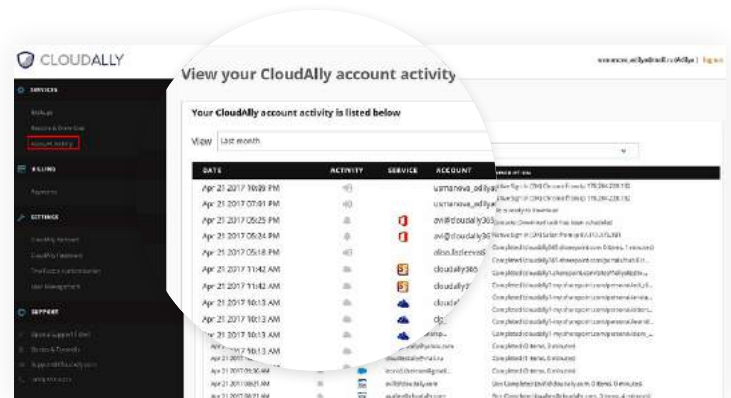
CLOUDALLY

SERVICES

Backups

Restore & Download

Account Activity

BILLING

Payments

SETTINGS

CloudAlly Account

SUPPORT

View your CloudAlly account activity

Your CloudAlly account activity is listed below

View Last month

| DATE | ACTIVITY | SERVICE | ACCOUNT |
|---|---|---|---|
| Apr 21 2017 10:39 PM | | | usmanova_adilya |
| Apr 21 2017 07:01 PM | | | usmanova_adilya |
| Apr 21 2017 05:25 PM | | | avi@cloudally365 |
| Apr 21 2017 05:24 PM | | | avi@cloudally365 |
| Apr 21 2017 05:18 PM | | | alisa.fedorova |
| Apr 21 2017 11:42 AM | | | cloudally365 |
| Apr 21 2017 11:42 AM | | | cloudally |
| Apr 21 2017 10:13 AM | | | cloudal |
| Apr 21 2017 10:13 AM | | | clo |
| Apr 21 2017 10:13 AM | | | |
| Apr 21 2017 10:13 AM | | | |